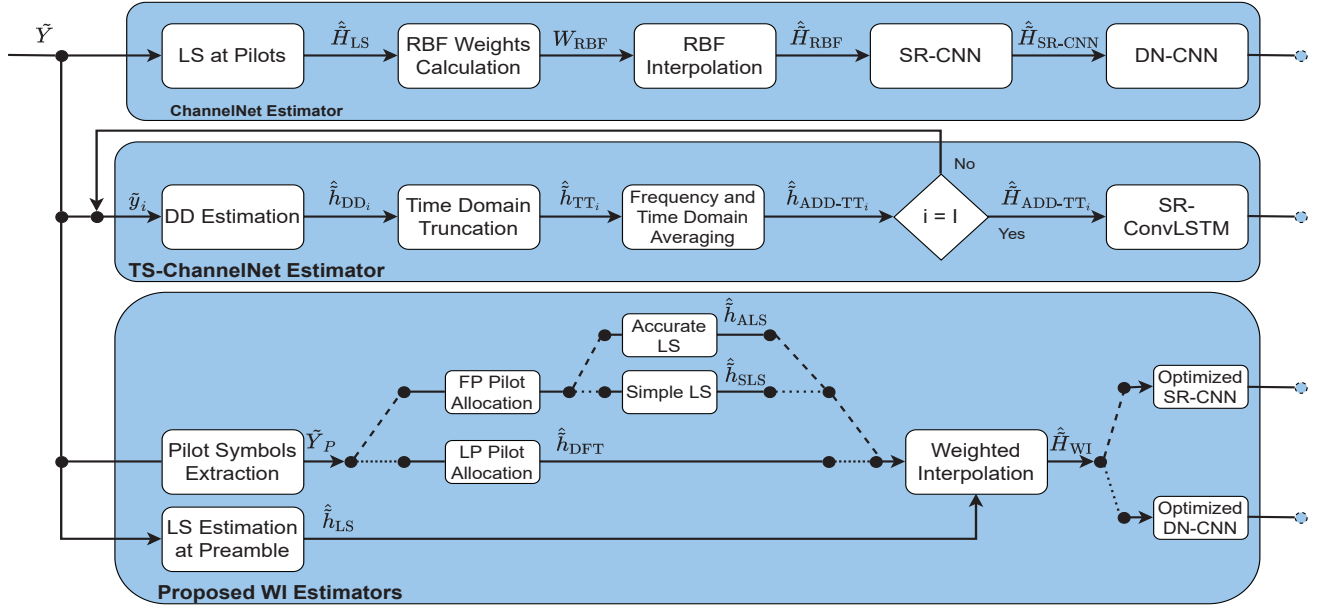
$\tilde{Y}$

LS at Pilots
$\hat{\tilde{H}}_{\text{LS}}$
RBF Weights Calculation
$W_{\text{RBF}}$
RBF Interpolation
$\hat{\tilde{H}}_{\text{RBF}}$
SR-CNN
$\hat{\tilde{H}}_{\text{SR-CNN}}$
DN-CNN
ChannelNet Estimator

$\tilde{y}_i$
DD Estimation
$\hat{\tilde{h}}_{\text{DD}_i}$
Time Domain Truncation
$\hat{\tilde{h}}_{\text{TT}_i}$
Frequency and Time Domain Averaging
$\hat{\tilde{h}}_{\text{ADD-TT}_i}$
i = I
No
Yes
$\hat{\tilde{H}}_{\text{ADD-TT}_i}$
SR-ConvLSTM
TS-ChannelNet Estimator

Accurate LS
$\hat{\tilde{h}}_{\text{ALS}}$
FP Pilot Allocation
Simple LS
$\hat{\tilde{h}}_{\text{SLS}}$
Optimized SR-CNN
Pilot Symbols Extraction
$\tilde{Y}_P$
LP Pilot Allocation
$\hat{\tilde{h}}_{\text{DFT}}$
Weighted Interpolation
$\hat{\tilde{H}}_{\text{WI}}$
LS Estimation at Preamble
$\hat{\tilde{h}}_{\text{LS}}$
Optimized DN-CNN
Proposed WI Estimators